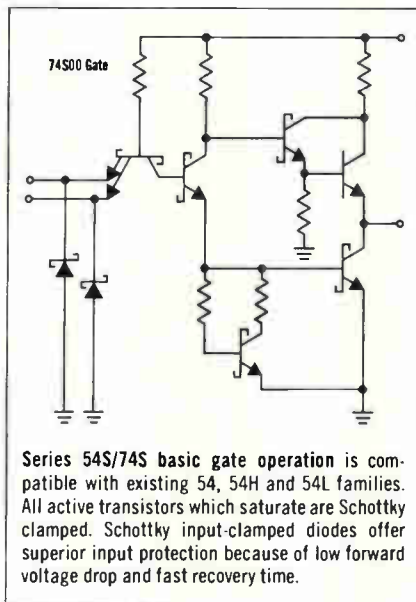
74S00 Gate

Series 54S/74S basic gate operation is compatible with existing 54, 54H and 54L families. All active transistors which saturate are Schottky clamped. Schottky input-clamped diodes offer superior input protection because of low forward voltage drop and fast recovery time.